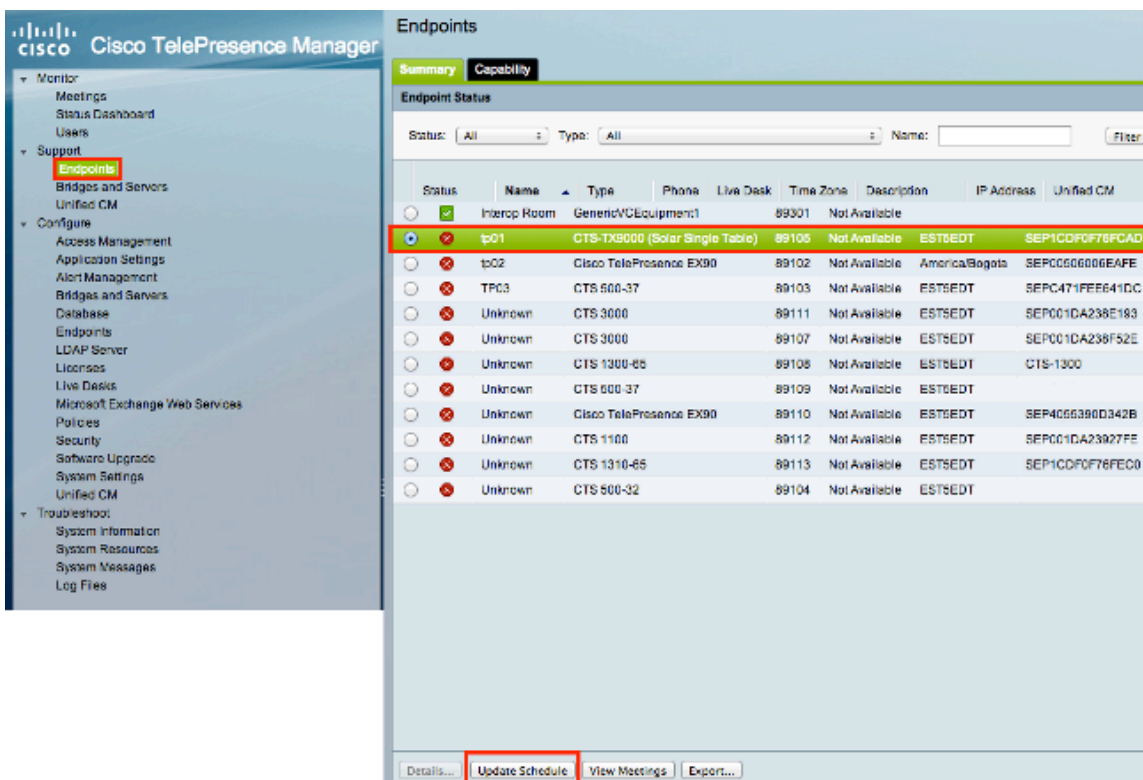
cisco Cisco TelePresence Manager

Monitor
Meetings
Status Dashboard
Users
Support
Endpoints
Bridges and Servers
Unified CM
Configure
Access Management
Application Settings
Alert Management
Bridges and Servers
Database
Endpoints
LDAP Server
Licenses
Live Desks
Microsoft Exchange Web Services
Policies
Security
Software Upgrade
System Settings
Unified CM
Troubleshoot
System Information
System Resources
System Messages
Log Files

Endpoints

Summary Capability

Endpoint Status

Status: All Type: All Name: Filter

| | Status | Name | Type | Phone | Live Desk | Time Zone | Description | IP Address | Unified CM |
|---|---|---|---|---|---|---|---|---|---|
| | | Interop Room | GenericVCEquipment1 | 89301 | Not Available | | | | |
| | | tp01 | CTS-TX9000 (Solar Single Table) | 89105 | Not Available | EST5EDT | | | SEP1CDF0F76FCAD |
| | | tp02 | Cisco TelePresence EX90 | 89102 | Not Available | America/Bogota | | | SEP00506006EAFE |
| | | TP03 | CTS 500-37 | 89103 | Not Available | EST5EDT | | | SEPC471FEE641DC |
| | | Unknown | CTS 3000 | 89111 | Not Available | EST5EDT | | | SEP001DA238E183 |
| | | Unknown | CTS 3000 | 89107 | Not Available | EST5EDT | | | SEP001DA238F52E |
| | | Unknown | CTS 1300-65 | 89108 | Not Available | EST5EDT | | | CTS-1300 |
| | | Unknown | CTS 500-37 | 89109 | Not Available | EST5EDT | | | |
| | | Unknown | Cisco TelePresence EX90 | 89110 | Not Available | EST5EDT | | | SEP4055390D342B |
| | | Unknown | CTS 1100 | 89112 | Not Available | EST5EDT | | | SEP001DA23927FE |
| | | Unknown | CTS 1310-65 | 89113 | Not Available | EST5EDT | | | SEP1CDF0F76FEC0 |
| | | Unknown | CTS 500-32 | 89104 | Not Available | EST5EDT | | | |

Details... Update Schedule View Meetings Export...